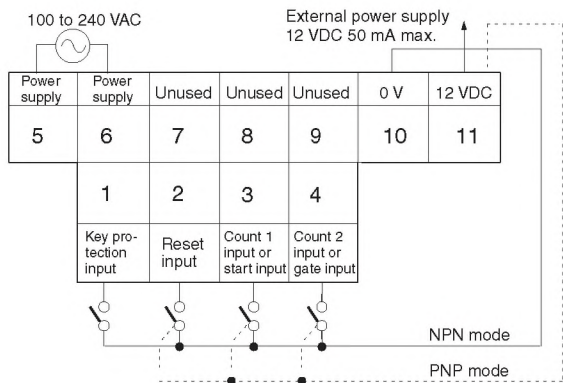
100 to 240 VAC

External power supply
12 VDC 50 mA max.

| Power supply | Power supply | Unused | Unused | Unused | 0 V | 12 VDC |
|---|---|---|---|---|---|---|
| 5 | 6 | 7 | 8 | 9 | 10 | 11 |

| 1 | 2 | 3 | 4 |
|---|---|---|---|
| Key protection input | Reset input | Count 1 input or start input | Count 2 input or gate input |

NPN mode

PNP mode